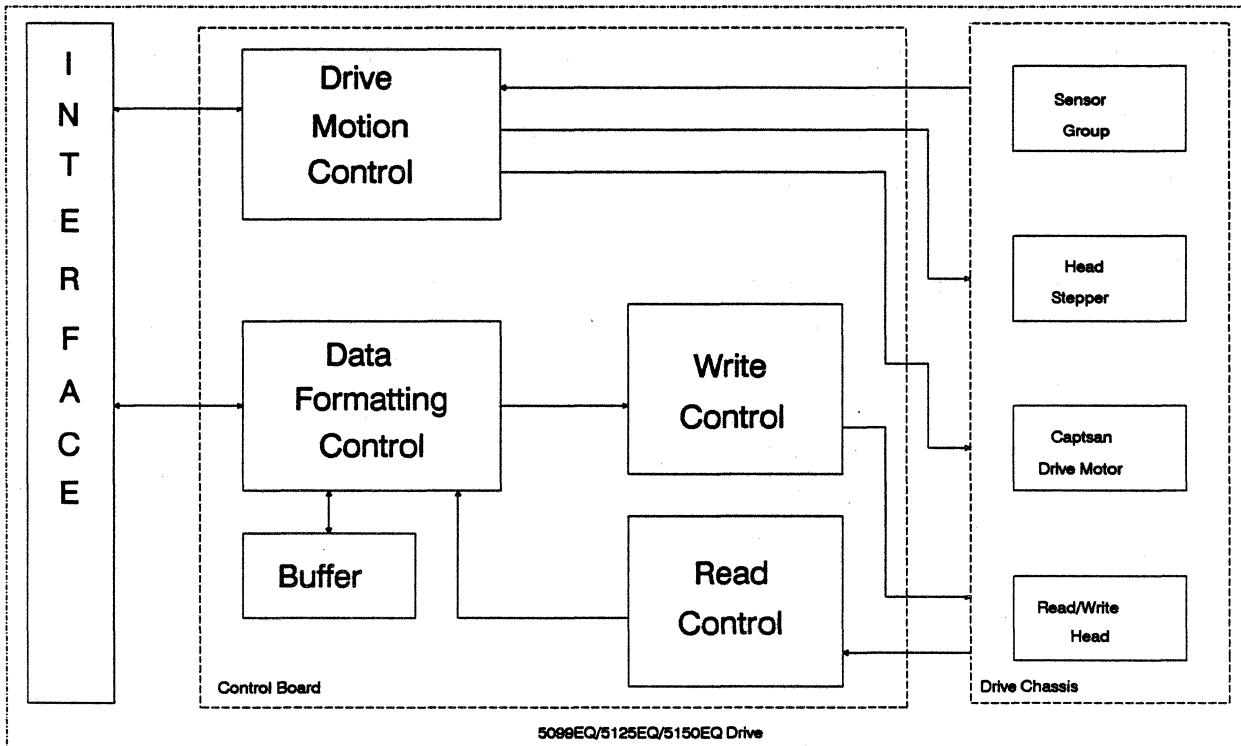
I
N
T
E
R
F
A
C
E

Drive Motion Control

Data Formatting Control

Write Control

Buffer

Read Control

Control Board

Sensor Group

Head Stepper

Captsan Drive Motor

Read/Write Head

Drive Chassis

5099EQ/5125EQ/5150EQ Drive